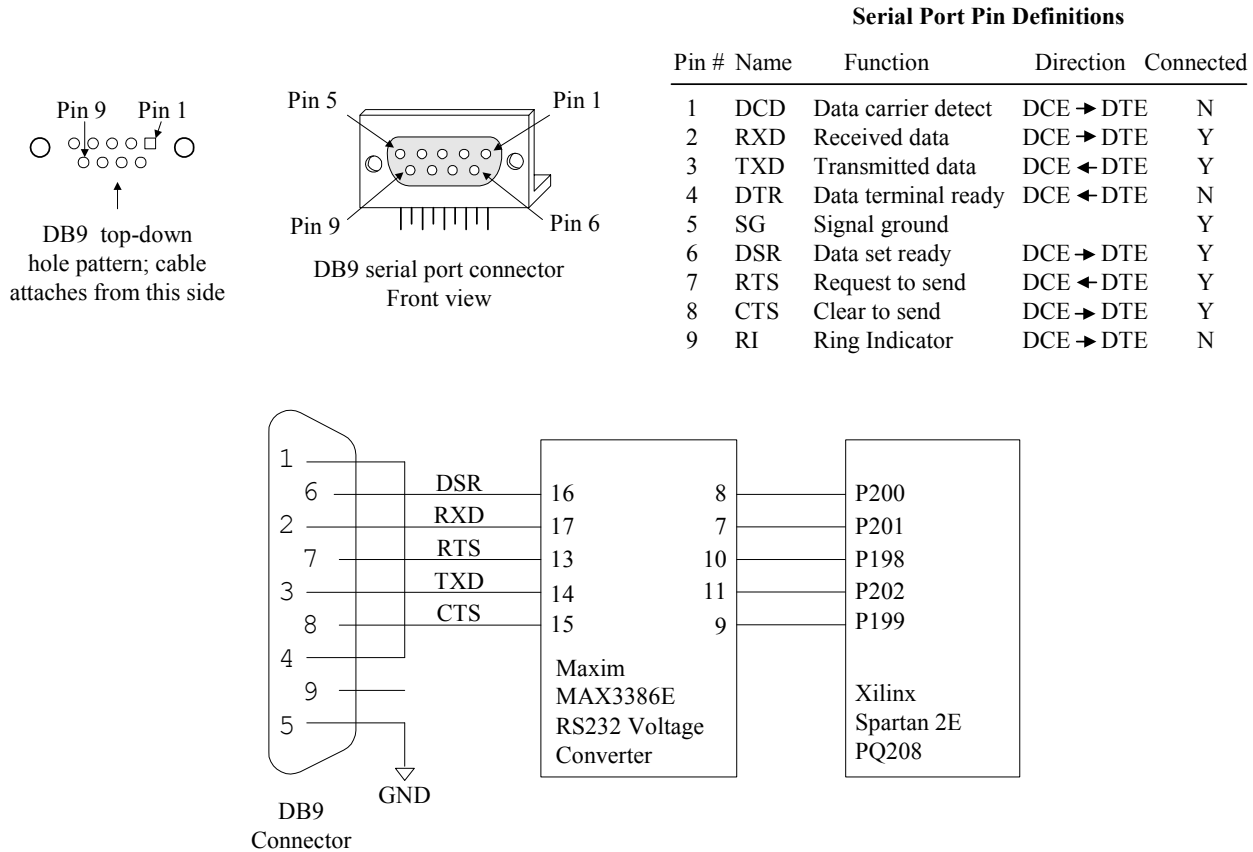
Pin 9 Pin 1

DB9 top-down hole pattern; cable attaches from this side

Pin 5 Pin 1

Pin 9 Pin 6

DB9 serial port connector
Front view

**Serial Port Pin Definitions**

| Pin # | Name | Function | Direction | Connected |
|---|---|---|---|---|
| 1 | DCD | Data carrier detect | DCE $\rightarrow$ DTE | N |
| 2 | RXD | Received data | DCE $\rightarrow$ DTE | Y |
| 3 | TXD | Transmitted data | DCE $\leftarrow$ DTE | Y |
| 4 | DTR | Data terminal ready | DCE $\leftarrow$ DTE | N |
| 5 | SG | Signal ground | | Y |
| 6 | DSR | Data set ready | DCE $\rightarrow$ DTE | Y |
| 7 | RTS | Request to send | DCE $\leftarrow$ DTE | Y |
| 8 | CTS | Clear to send | DCE $\rightarrow$ DTE | Y |
| 9 | RI | Ring Indicator | DCE $\rightarrow$ DTE | N |

1
6
2
7
3
8
4
9
5

DSR
RXD
RTS
TXD
CTS

16
17
13
14
15

8
7
10
11
9

Maxim
MAX3386E
RS232 Voltage
Converter

P200
P201
P198
P202
P199

Xilinx
Spartan 2E
PQ208

GND

DB9
Connector